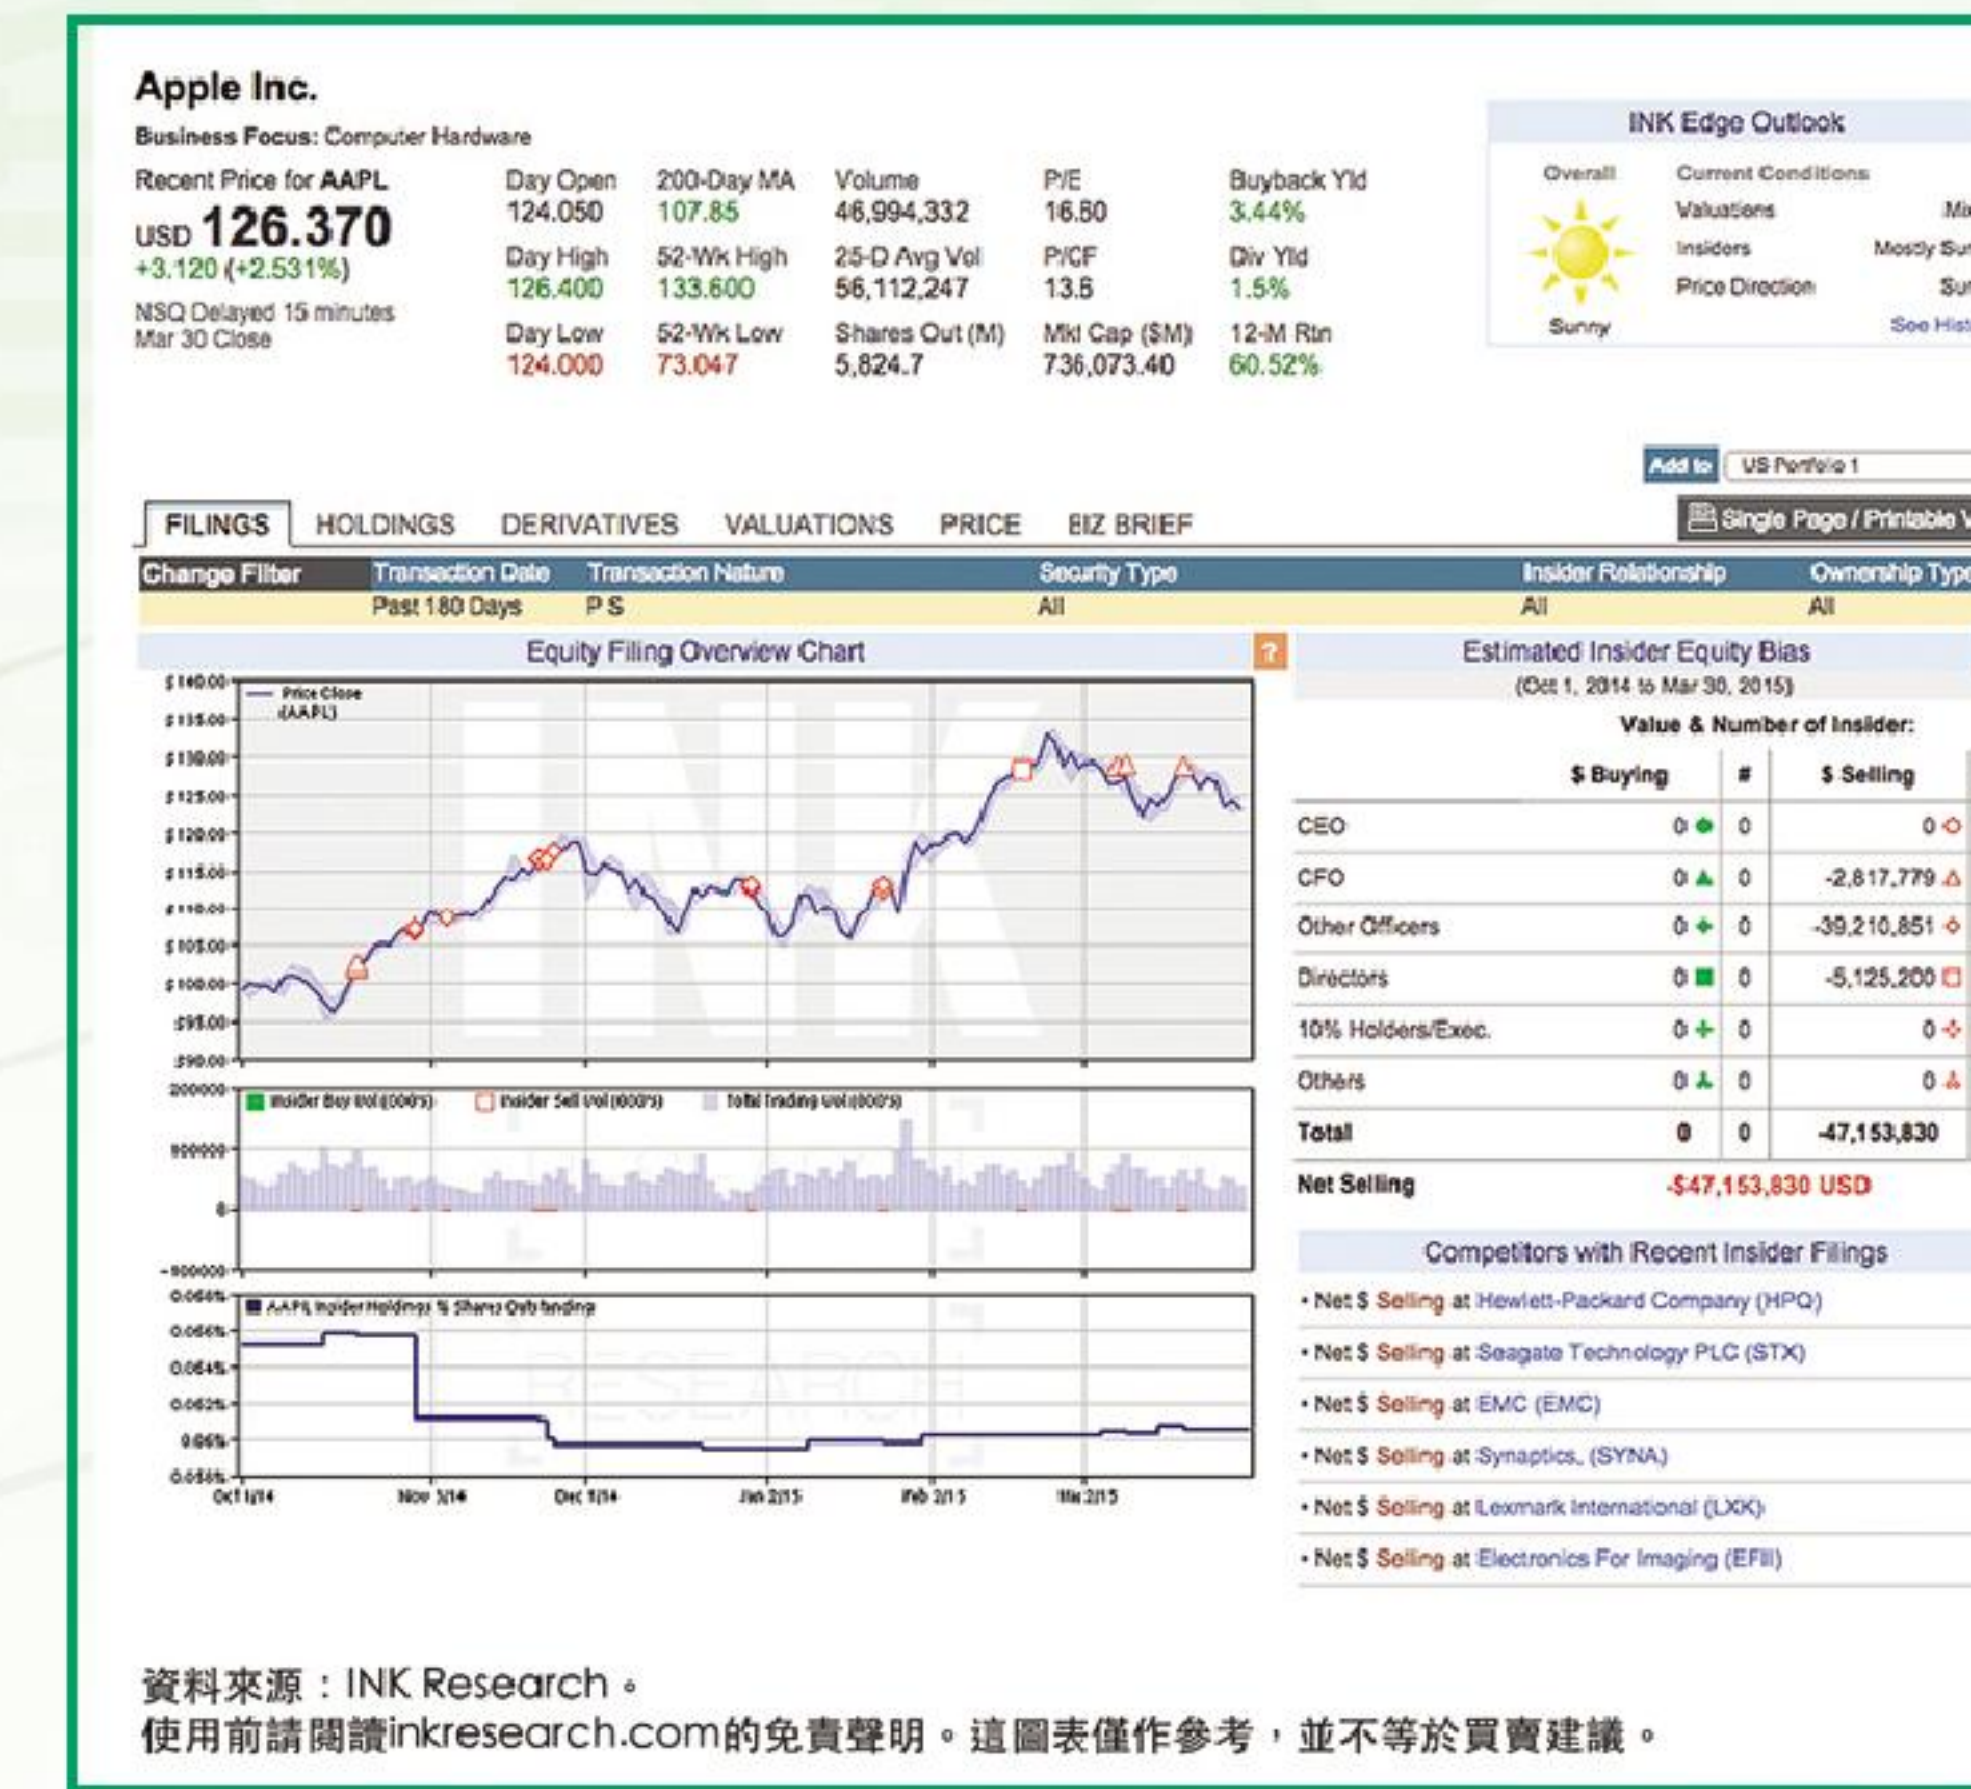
Apple Inc.
Business Focus: Computer Hardware

Recent Price for AAPL
USD 126.370
+3.120 (+2.531%)
NSQ Delayed 15 minutes
Mar 30 Close

| Day Open | 200-Day MA | Volume | P/E | Buyback Yld |
|---|---|---|---|---|
| 124.050 | 107.85 | 46,994,332 | 16.80 | 3.44% |
| Day High | 52-Wk High | 25-D Avg Vol | P/CF | Div Yld |
| 126.400 | 133.600 | 56,112,247 | 13.6 | 1.5% |
| Day Low | 52-Wk Low | Shares Out (M) | Mkt Cap ($M) | 12-M Rtn |
| 124.000 | 73.047 | 5,824.7 | 736,073.40 | 60.52% |

INK Edge Outlook
Overall
Sunny
Current Conditions
Valuations Mi
Insiders Mostly Su
Price Direction Su
See Hist

Add to US Portfolio 1
Single Page / Printable V

FILINGS HOLDINGS DERIVATIVES VALUATIONS PRICE BIZ BRIEF

| Change Filter | Transaction Date | Transaction Nature | Security Type | Insider Relationship | Ownership Type |
|---|---|---|---|---|---|
| | Past 180 Days | P S | All | All | All |

Equity Filing Overview Chart
?
$140.00 $135.00 $130.00 $125.00 $120.00 $115.00 $110.00 $105.00 $100.00 $95.00 $90.00
Price Close (AAPL)
200000 100000 0 -100000
Insider Buy Vol (000's) Insider Sell Vol (000's) Total Trading Vol (000's)
0.068% 0.066% 0.064% 0.062% 0.060% 0.058%
AAPL Insider Holdings % Shares Outstanding
Oct 1/14 Nov 3/14 Dec 1/14 Jan 2/15 Feb 2/15 Mar 2/15

Estimated Insider Equity Bias
(Oct 1, 2014 to Mar 30, 2015)
Value & Number of Insider:

| | $ Buying | # | $ Selling |
|---|---|---|---|
| CEO | 0 | 0 | 0 |
| CFO | 0 | 0 | -2,817,779 |
| Other Officers | 0 | 0 | -39,210,851 |
| Directors | 0 | 0 | -5,125,200 |
| 10% Holders/Exec. | 0 | 0 | 0 |
| Others | 0 | 0 | 0 |
| Total | 0 | 0 | -47,153,830 |
| Net Selling | -$47,153,830 USD | | |

Competitors with Recent Insider Filings
• Net $ Selling at Hewlett-Packard Company (HPQ)
• Net $ Selling at Seagate Technology PLC (STX)
• Net $ Selling at EMC (EMC)
• Net $ Selling at Synaptics, (SYNA)
• Net $ Selling at Lexmark International (LXK)
• Net $ Selling at Electronics For Imaging (EFII)

資料來源：INK Research。
使用前請閱讀inkresearch.com的免責聲明。這圖表僅作參考，並不等於買賣建議。